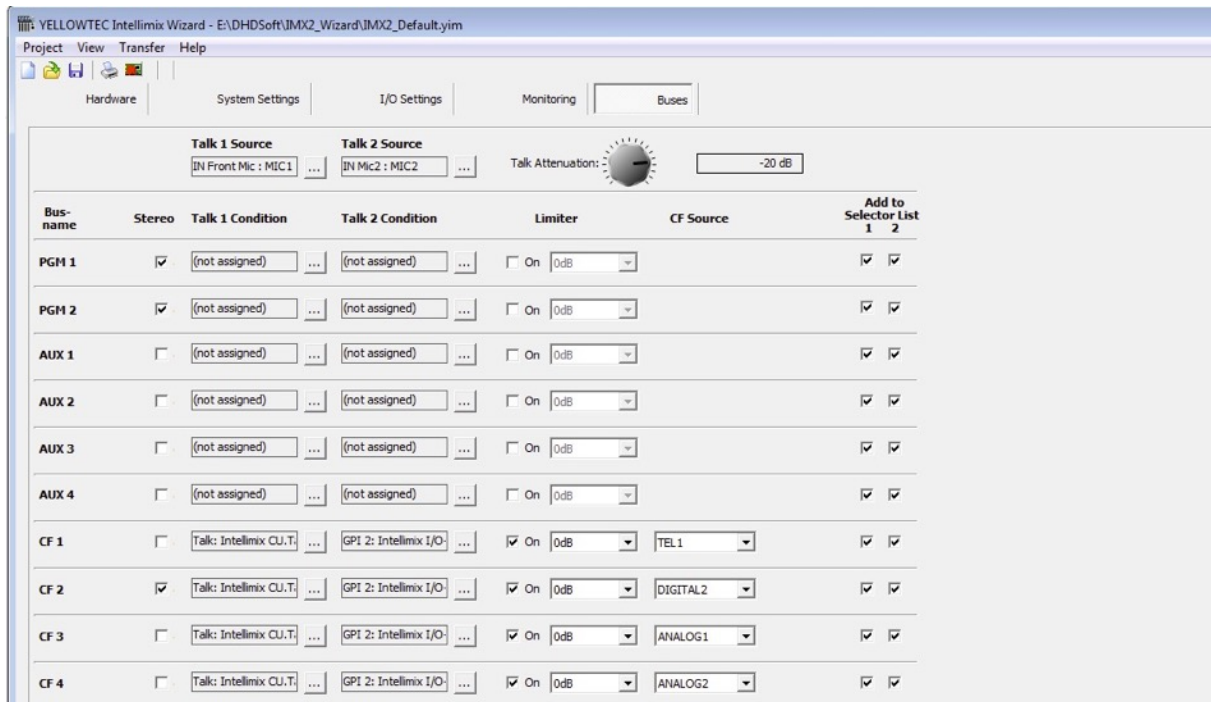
YELLOWTEC Intellimix Wizard - E:\DHDSoft\IMX2_Wizard\IMX2_Default.yim

Project View Transfer Help

Hardware | System Settings | I/O Settings | Monitoring | Buses

Talk 1 Source: IN Front Mic : MIC1 ...
Talk 2 Source: IN Mic2 : MIC2 ...
Talk Attenuation: -20 dB

| Bus-name | Stereo | Talk 1 Condition | Talk 2 Condition | Limiter | CF Source | Add to Selector List 1 2 |
|---|---|---|---|---|---|---|
| PGM 1 | ☑ | (not assigned) ... | (not assigned) ... | ☐ On 0dB | | ☑ ☑ |
| PGM 2 | ☑ | (not assigned) ... | (not assigned) ... | ☐ On 0dB | | ☑ ☑ |
| AUX 1 | ☐ | (not assigned) ... | (not assigned) ... | ☐ On 0dB | | ☑ ☑ |
| AUX 2 | ☐ | (not assigned) ... | (not assigned) ... | ☐ On 0dB | | ☑ ☑ |
| AUX 3 | ☐ | (not assigned) ... | (not assigned) ... | ☐ On 0dB | | ☑ ☑ |
| AUX 4 | ☐ | (not assigned) ... | (not assigned) ... | ☐ On 0dB | | ☑ ☑ |
| CF 1 | ☐ | Talk: Intellimix CU.T. ... | GPI 2: Intellimix I/O- ... | ☑ On 0dB | TEL1 | ☑ ☑ |
| CF 2 | ☑ | Talk: Intellimix CU.T. ... | GPI 2: Intellimix I/O- ... | ☑ On 0dB | DIGITAL2 | ☑ ☑ |
| CF 3 | ☐ | Talk: Intellimix CU.T. ... | GPI 2: Intellimix I/O- ... | ☑ On 0dB | ANALOG1 | ☑ ☑ |
| CF 4 | ☐ | Talk: Intellimix CU.T. ... | GPI 2: Intellimix I/O- ... | ☑ On 0dB | ANALOG2 | ☑ ☑ |